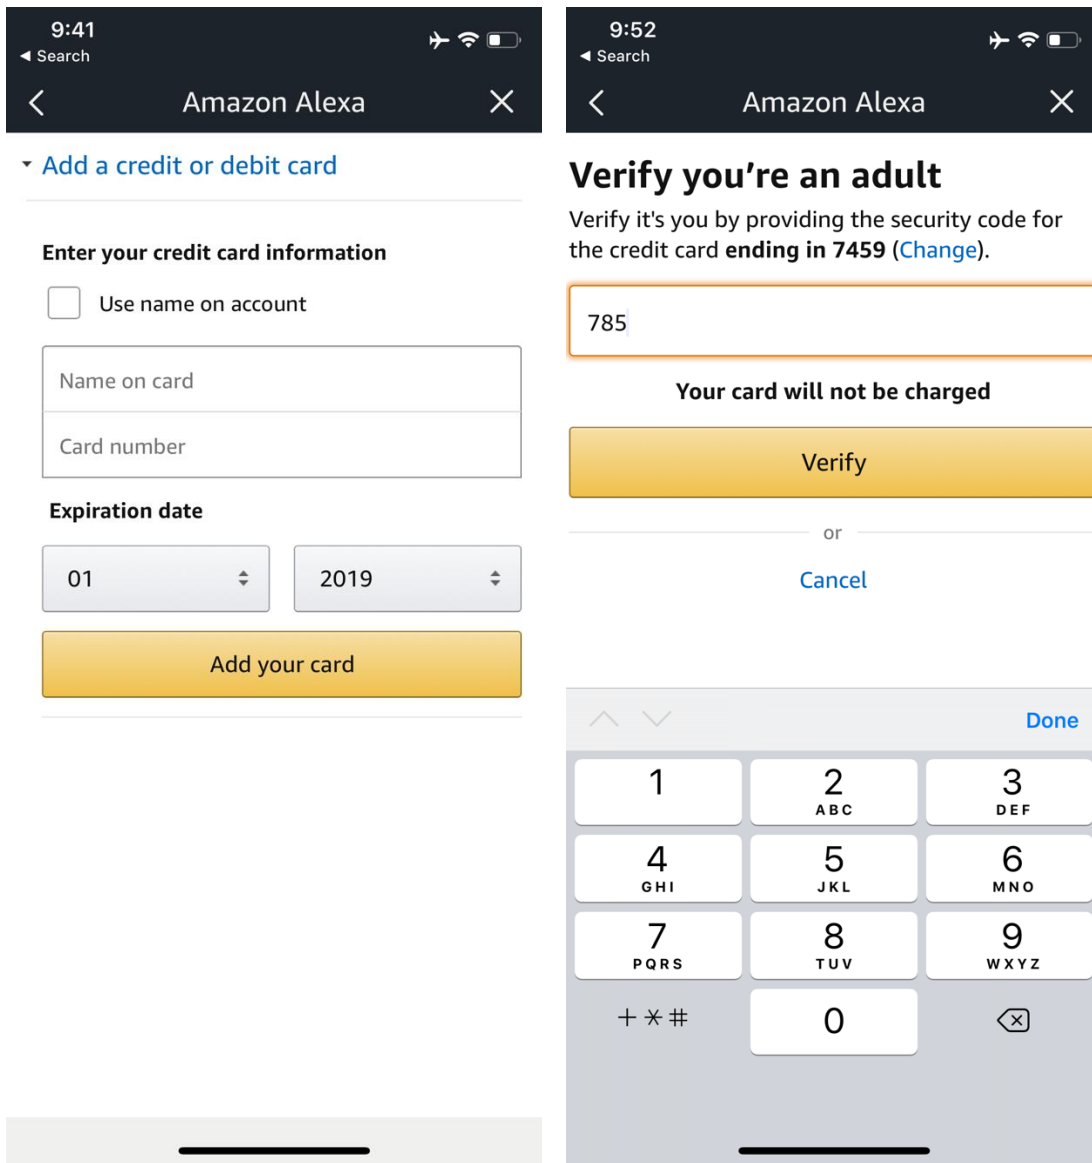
9:41
◀ Search

Amazon Alexa

Add a credit or debit card

Enter your credit card information

Use name on account

Name on card

Card number

Expiration date

01

2019

Add your card

9:52
◀ Search

Amazon Alexa

Verify you’re an adult

Verify it's you by providing the security code for the credit card **ending in 7459** (Change).

785

Your card will not be charged

Verify

or

Cancel

Done

1
2 ABC
3 DEF
4 GHI
5 JKL
6 MNO
7 PQRS
8 TUV
9 WXYZ
+ * #
0